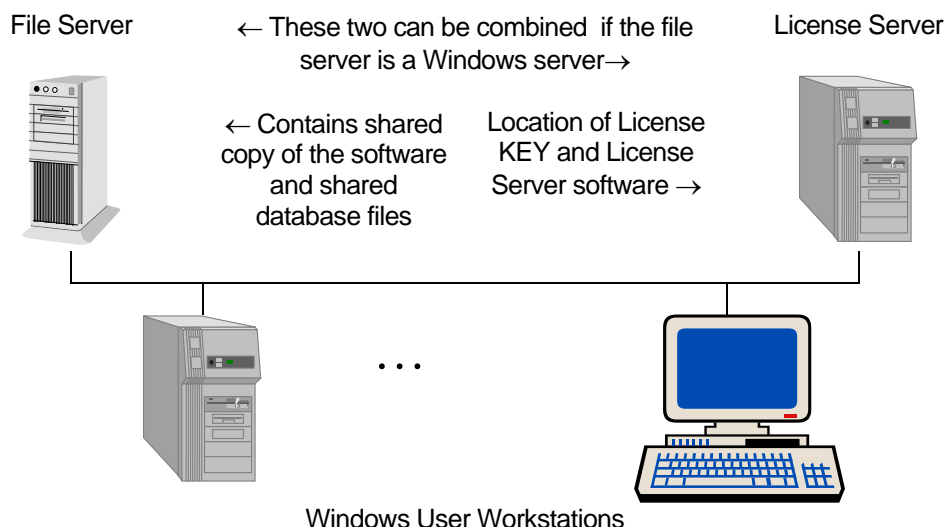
File Server

← These two can be combined if the file server is a Windows server→

License Server

← Contains shared copy of the software and shared database files

Location of License KEY and License Server software →

• • •

Windows User Workstations